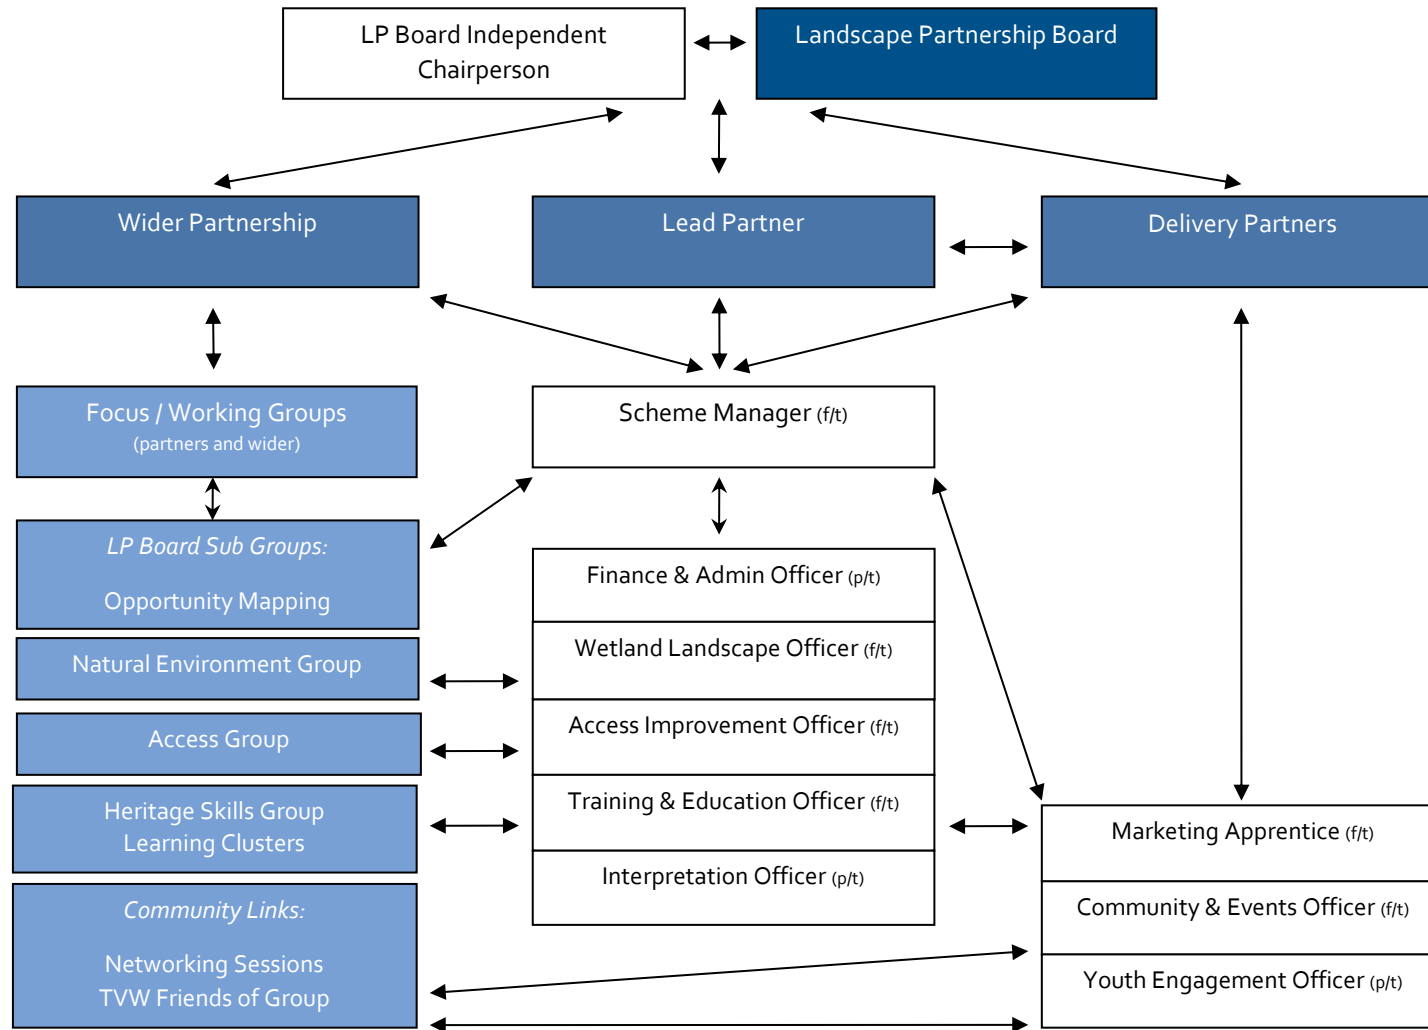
LP Board Independent Chairperson

Landscape Partnership Board

Wider Partnership

Lead Partner

Delivery Partners

Focus / Working Groups
(partners and wider)

Scheme Manager (f/t)

LP Board Sub Groups:

Opportunity Mapping

Finance & Admin Officer (p/t)

Natural Environment Group

Wetland Landscape Officer (f/t)

Access Group

Access Improvement Officer (f/t)

Heritage Skills Group
Learning Clusters

Training & Education Officer (f/t)

Marketing Apprentice (f/t)

Interpretation Officer (p/t)

Community & Events Officer (f/t)

Community Links:

Networking Sessions
TVW Friends of Group

Youth Engagement Officer (p/t)